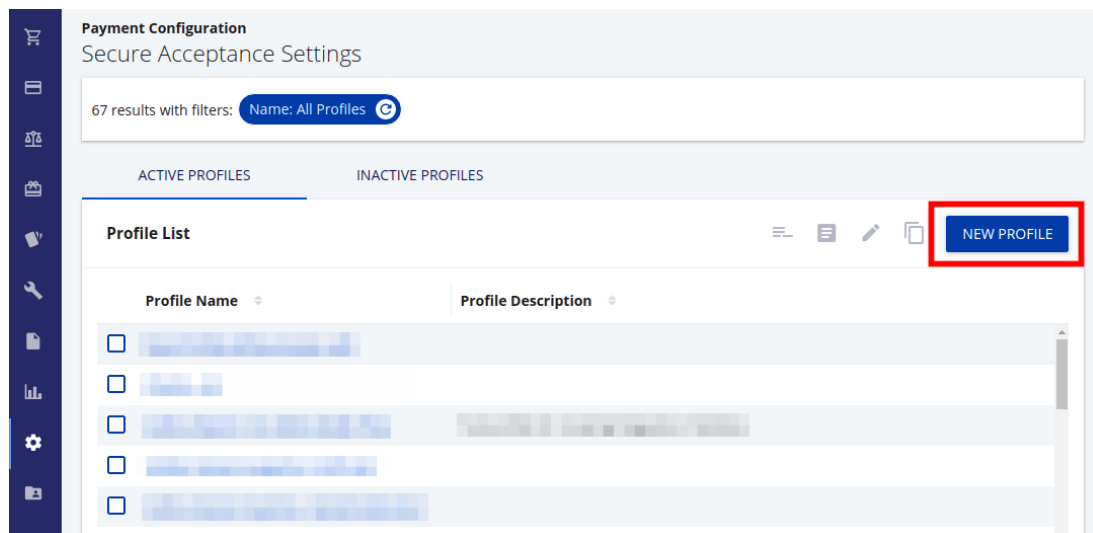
Payment Configuration
Secure Acceptance Settings

67 results with filters: Name: All Profiles

ACTIVE PROFILES
INACTIVE PROFILES

Profile List

NEW PROFILE

| Profile Name | Profile Description |
|---|---|
| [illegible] | |
| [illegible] | |
| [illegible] | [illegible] |
| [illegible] | |
| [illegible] | |